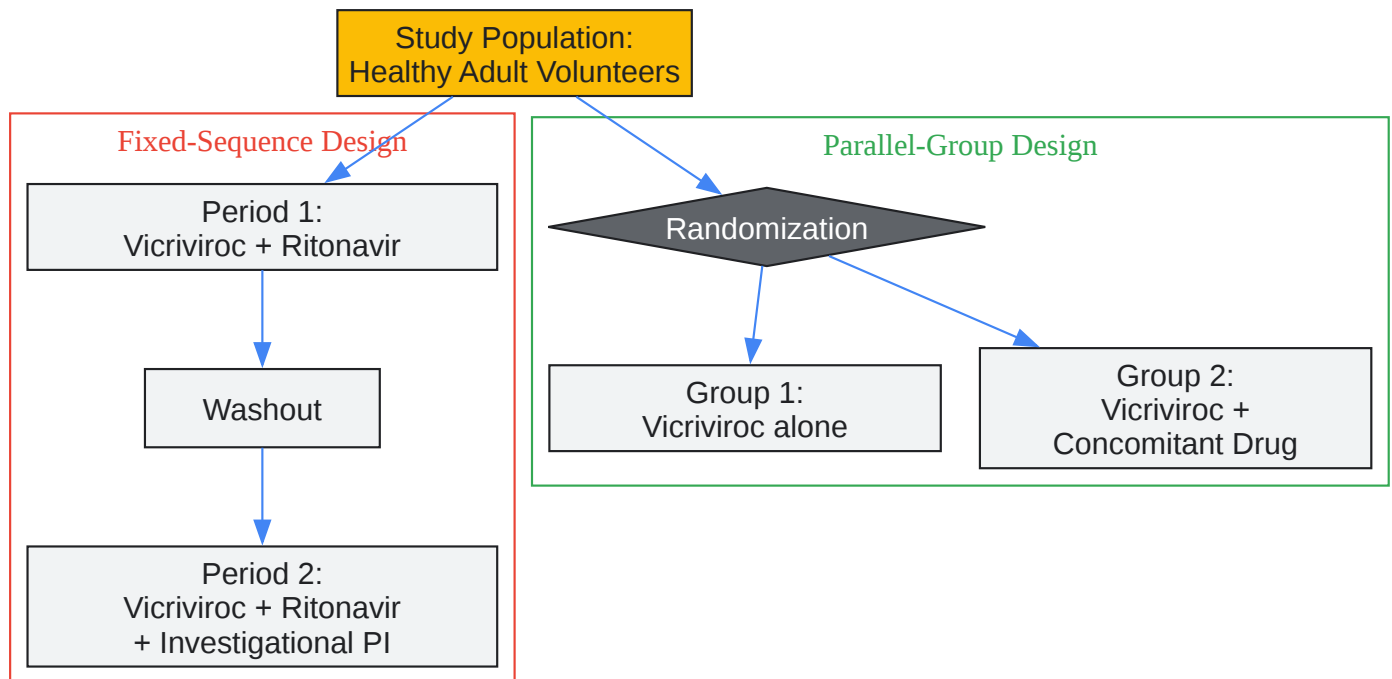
Study Population:
Healthy Adult Volunteers

Fixed-Sequence Design

Period 1:
Vicriviroc + Ritonavir

Washout

Period 2:
Vicriviroc + Ritonavir
+ Investigational PI

Parallel-Group Design

Randomization

Group 1:
Vicriviroc alone

Group 2:
Vicriviroc +
Concomitant Drug